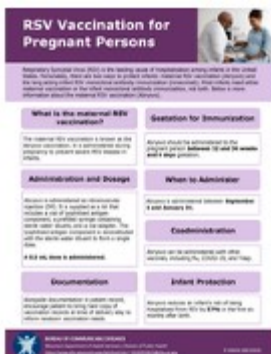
RSV Vaccination for Pregnant Persons

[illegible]

What is the maternal RSV vaccination?

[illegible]

Gestation for Immunization

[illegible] between 32 and 36 weeks and 6 days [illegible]

Administration and Dosage

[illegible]

0.5 mL dose is administered.

When to Administer

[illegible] September 1 and January 31.

Coadministration

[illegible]

Documentation

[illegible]

Infant Protection

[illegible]

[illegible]